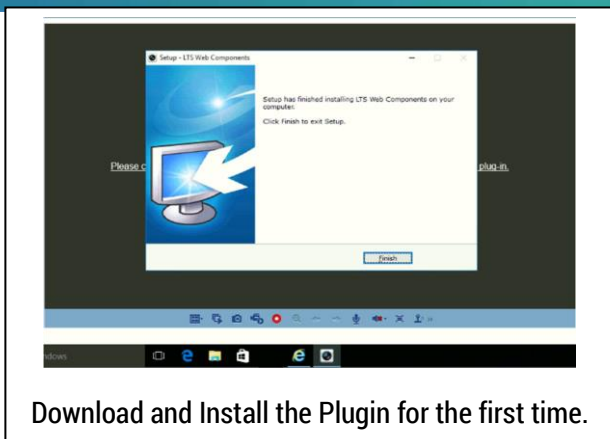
Setup - LTS Web Components

Setup has finished installing LTS Web Components on your computer.

Click Finish to exit Setup.

Finish

Please c

plug-in.

ndows

Download and Install the Plugin for the first time.